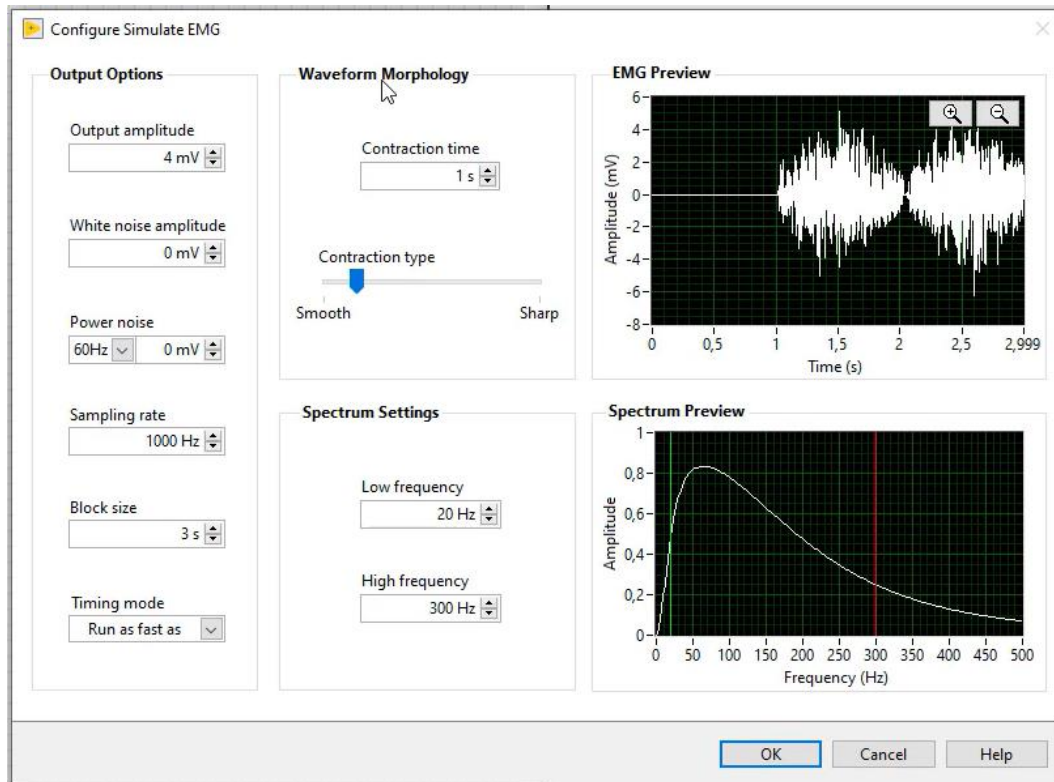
Configure Simulate EMG

Output Options

Output amplitude
4 mV

White noise amplitude
0 mV

Power noise
60Hz
0 mV

Sampling rate
1000 Hz

Block size
3 s

Timing mode
Run as fast as

Waveform Morphology

Contraction time
1 s

Contraction type

Smooth
Sharp

Spectrum Settings

Low frequency
20 Hz

High frequency
300 Hz

EMG Preview

6
4
2
0
-2
-4
-6
-8
Amplitude (mV)
0
0,5
1
1,5
2
2,5
2,999
Time (s)

Spectrum Preview

1
0,8
0,6
0,4
0,2
0
Amplitude
0
50
100
150
200
250
300
350
400
450
500
Frequency (Hz)

OK
Cancel
Help